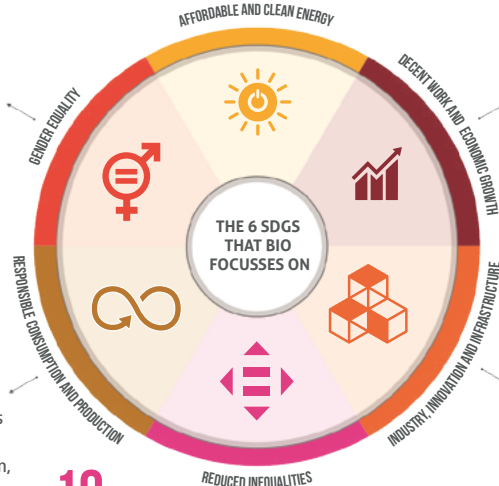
AFFORDABLE AND CLEAN ENERGY

DECENT WORK AND ECONOMIC GROWTH

INDUSTRY, INNOVATION AND INFRASTRUCTURE

REDUCED INEQUALITIES

RESPONSIBLE CONSUMPTION AND PRODUCTION

GENDER EQUALITY

THE 6 SDGS THAT BIO FOCUSSES ON

s

n,

10